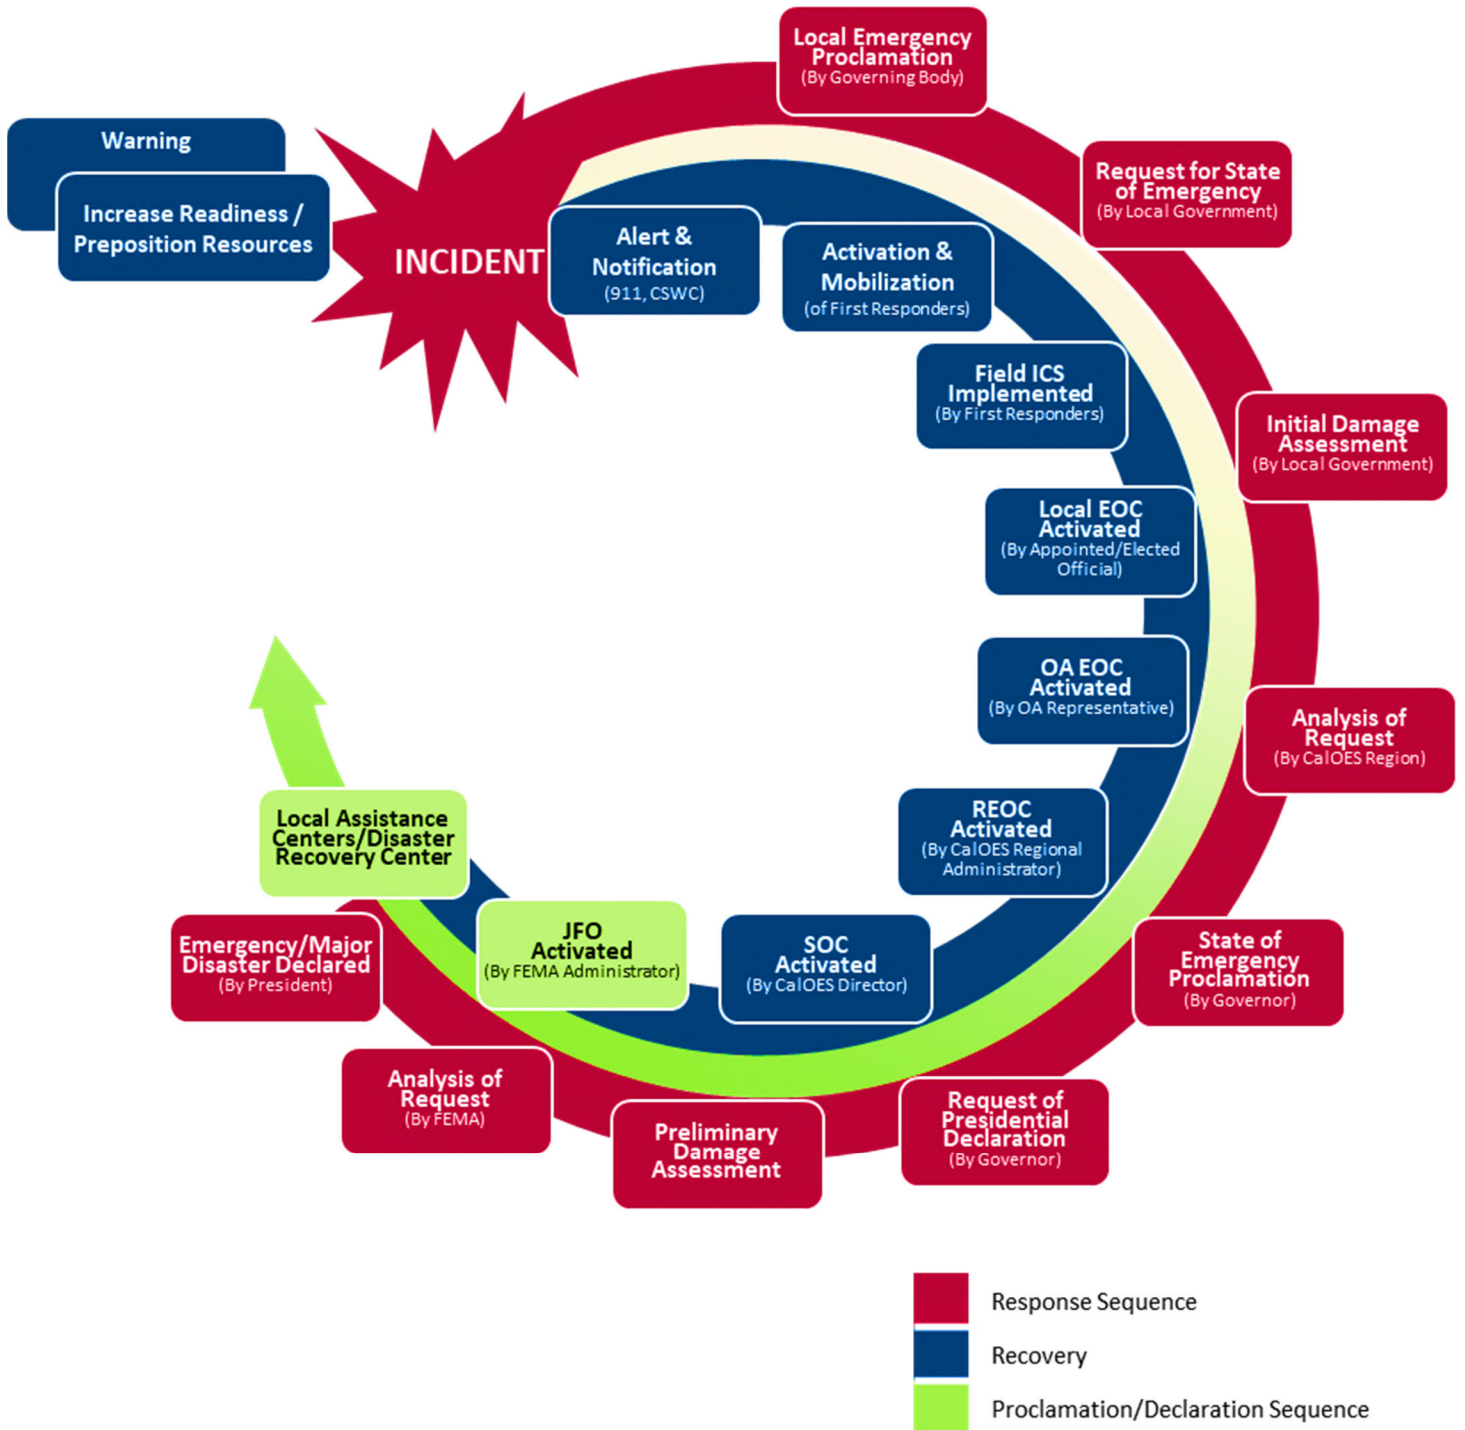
Warning

Increase Readiness / Preposition Resources

INCIDENT

Alert & Notification (911, CSWC)

Activation & Mobilization (of First Responders)

Field ICS Implemented (By First Responders)

Local EOC Activated (By Appointed/Elected Official)

OA EOC Activated (By OA Representative)

REOC Activated (By CalOES Regional Administrator)

SOC Activated (By CalOES Director)

JFO Activated (By FEMA Administrator)

Local Assistance Centers/Disaster Recovery Center

Local Emergency Proclamation (By Governing Body)

Request for State of Emergency (By Local Government)

Initial Damage Assessment (By Local Government)

Analysis of Request (By CalOES Region)

State of Emergency Proclamation (By Governor)

Request of Presidential Declaration (By Governor)

Preliminary Damage Assessment

Analysis of Request (By FEMA)

Emergency/Major Disaster Declared (By President)

Response Sequence

Recovery

Proclamation/Declaration Sequence